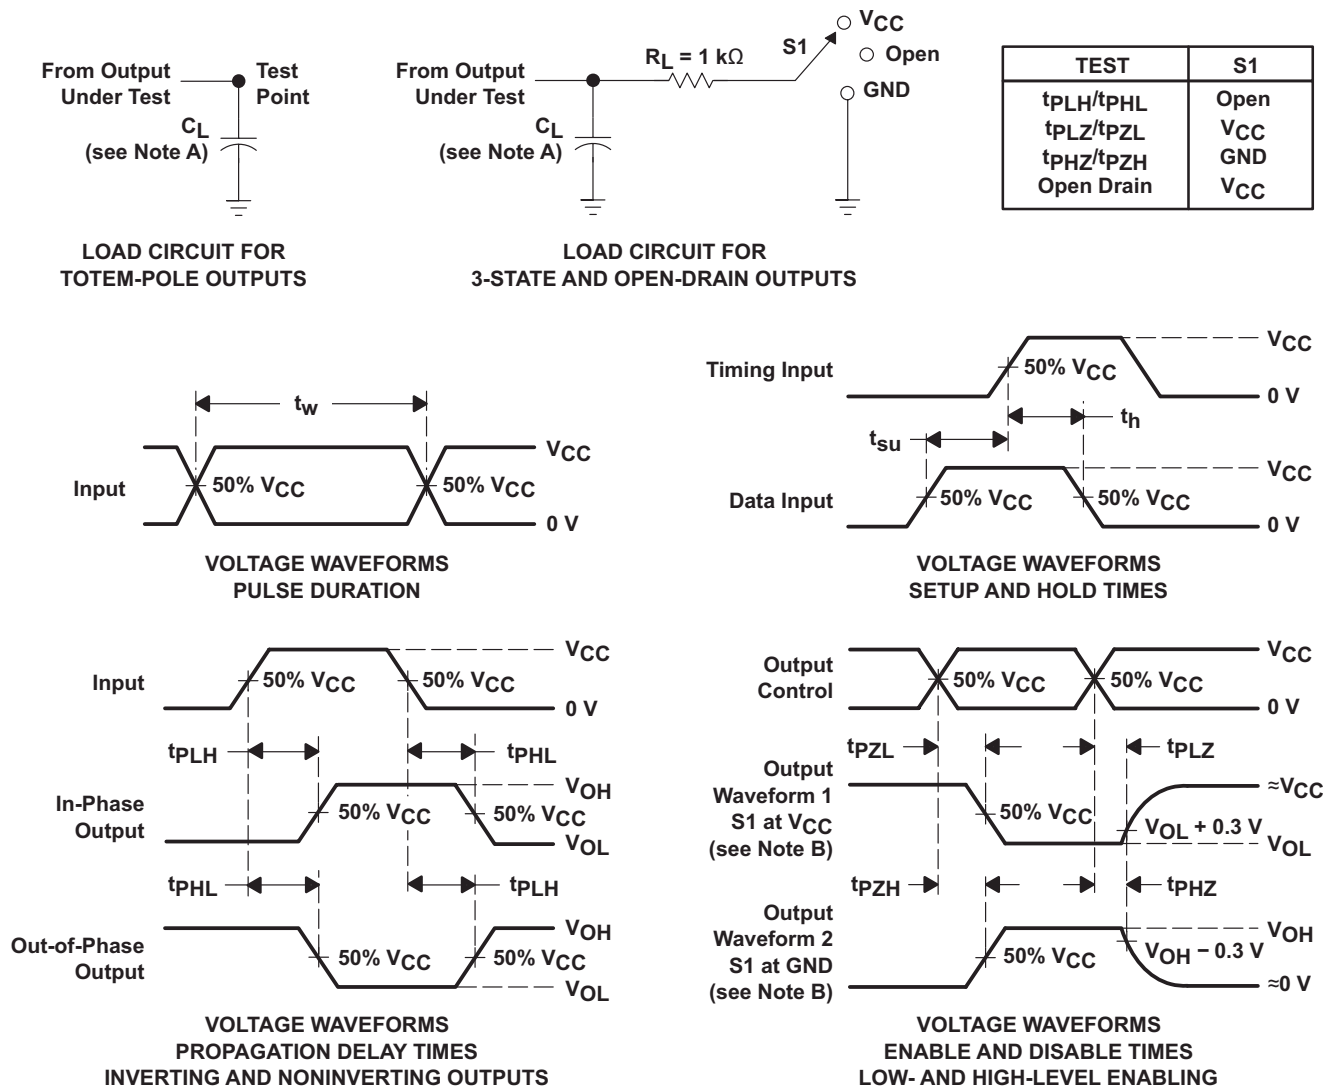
From Output Under Test

Test Point

$C_L$ (see Note A)

LOAD CIRCUIT FOR TOTEM-POLE OUTPUTS

From Output Under Test

$R_L = 1\ k\Omega$

S1

$V_{CC}$

Open

GND

$C_L$ (see Note A)

LOAD CIRCUIT FOR 3-STATE AND OPEN-DRAIN OUTPUTS

| TEST | S1 |
|---|---|
| $t_{PLH}/t_{PHL}$ | Open |
| $t_{PLZ}/t_{PZL}$ | $V_{CC}$ |
| $t_{PHZ}/t_{PZH}$ | GND |
| Open Drain | $V_{CC}$ |

$t_w$

Input

50% $V_{CC}$

50% $V_{CC}$

$V_{CC}$

0 V

VOLTAGE WAVEFORMS PULSE DURATION

Timing Input

50% $V_{CC}$

$V_{CC}$

0 V

$t_h$

$t_{su}$

Data Input

50% $V_{CC}$

50% $V_{CC}$

$V_{CC}$

0 V

VOLTAGE WAVEFORMS SETUP AND HOLD TIMES

Input

50% $V_{CC}$

50% $V_{CC}$

$V_{CC}$

0 V

$t_{PLH}$

$t_{PHL}$

In-Phase Output

50% $V_{CC}$

50% $V_{CC}$

$V_{OH}$

$V_{OL}$

$t_{PHL}$

$t_{PLH}$

Out-of-Phase Output

50% $V_{CC}$

50% $V_{CC}$

$V_{OH}$

$V_{OL}$

VOLTAGE WAVEFORMS PROPAGATION DELAY TIMES INVERTING AND NONINVERTING OUTPUTS

Output Control

50% $V_{CC}$

50% $V_{CC}$

$V_{CC}$

0 V

$t_{PZL}$

$t_{PLZ}$

Output Waveform 1 S1 at $V_{CC}$ (see Note B)

50% $V_{CC}$

$\approx V_{CC}$

$V_{OL}$ + 0.3 V

$V_{OL}$

$t_{PZH}$

$t_{PHZ}$

Output Waveform 2 S1 at GND (see Note B)

50% $V_{CC}$

$V_{OH}$

$V_{OH}$ − 0.3 V

≈0 V

VOLTAGE WAVEFORMS ENABLE AND DISABLE TIMES LOW- AND HIGH-LEVEL ENABLING